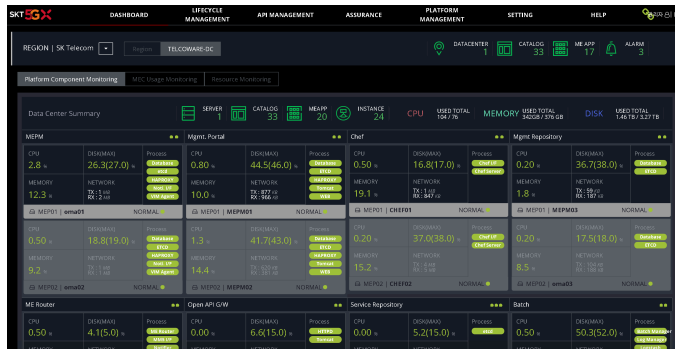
SKT 5GX

DASHBOARD

LIFECYCLE MANAGEMENT

API MANAGEMENT

ASSURANCE

PLATFORM MANAGEMENT

SETTING

HELP

REGION | SK Telecom

Region

TELCOWARE-DC

DATACENTER 1

CATALOG 33

MEC APP 17

ALARM 3

Platform Component Monitoring

MEC Usage Monitoring

Resource Monitoring

Data Center Summary

SERVER 1

CATALOG 33

MEAPP 20

INSTANCE 24

CPU

USED TOTAL 104 / 76

MEMORY

USED TOTAL 342GB / 376 GB

DISK

USED TOTAL 1.46 TB / 3.27 TB

MEPM

CPU 2.8 %

DISK(MAX) 26.3(27.0) %

Process Database etcd HAPROXY Mgmt. UP VIM Agent

MEMORY 12.3 %

NETWORK TX : 1 KB RX : 2 KB

MEP01 | ema01

NORMAL

CPU 0.50 %

DISK(MAX) 18.8(19.0) %

Process Database ETCD HAPROXY Mgmt. UP VIM Agent

MEMORY 9.2 %

NETWORK TX : 1 KB RX : 1 KB

MEP02 | ema02

NORMAL

Mgmt. Portal

CPU 0.80 %

DISK(MAX) 44.5(46.0) %

Process Database ETCD HAPROXY Remote WEB

MEMORY 10.0 %

NETWORK TX : 877 KB RX : 966 KB

MEP01 | MEPM01

NORMAL

CPU 1.3 %

DISK(MAX) 41.7(43.0) %

Process Database ETCD HAPROXY Remote WEB

MEMORY 14.4 %

NETWORK TX : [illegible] RX : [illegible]

MEP02 | MEPM02

NORMAL

Chef

CPU 0.50 %

DISK(MAX) 16.8(17.0) %

Process Chef UP ChefServer

MEMORY 19.1 %

NETWORK TX : 1 KB RX : 847 KB

MEP01 | CHEF01

NORMAL

CPU 0.20 %

DISK(MAX) 37.0(38.0) %

Process Chef UP ChefServer

MEMORY 15.2 %

NETWORK TX : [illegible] RX : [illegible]

MEP02 | CHEF02

NORMAL

Mgmt Repository

CPU 0.20 %

DISK(MAX) 36.7(38.0) %

Process Database ETCD

MEMORY 1.8 %

NETWORK TX : 59 KB RX : 187 KB

MEP01 | MEPM03

NORMAL

CPU 0.20 %

DISK(MAX) 17.5(18.0) %

Process Database ETCD

MEMORY 8.5 %

NETWORK TX : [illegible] RX : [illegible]

MEP02 | MEPM02

NORMAL

ME Router

CPU 0.50 %

DISK(MAX) 4.1(5.0) %

Process ME Router MMS UP

Open API G/W

CPU 0.00 %

DISK(MAX) 6.6(15.0) %

Process HTTPD Remote

Service Repository

CPU 0.00 %

DISK(MAX) 5.2(15.0) %

Process etcd

Batch

CPU 0.00 %

DISK(MAX) 50.3(52.0) %

Process Batch Manager Log Manager